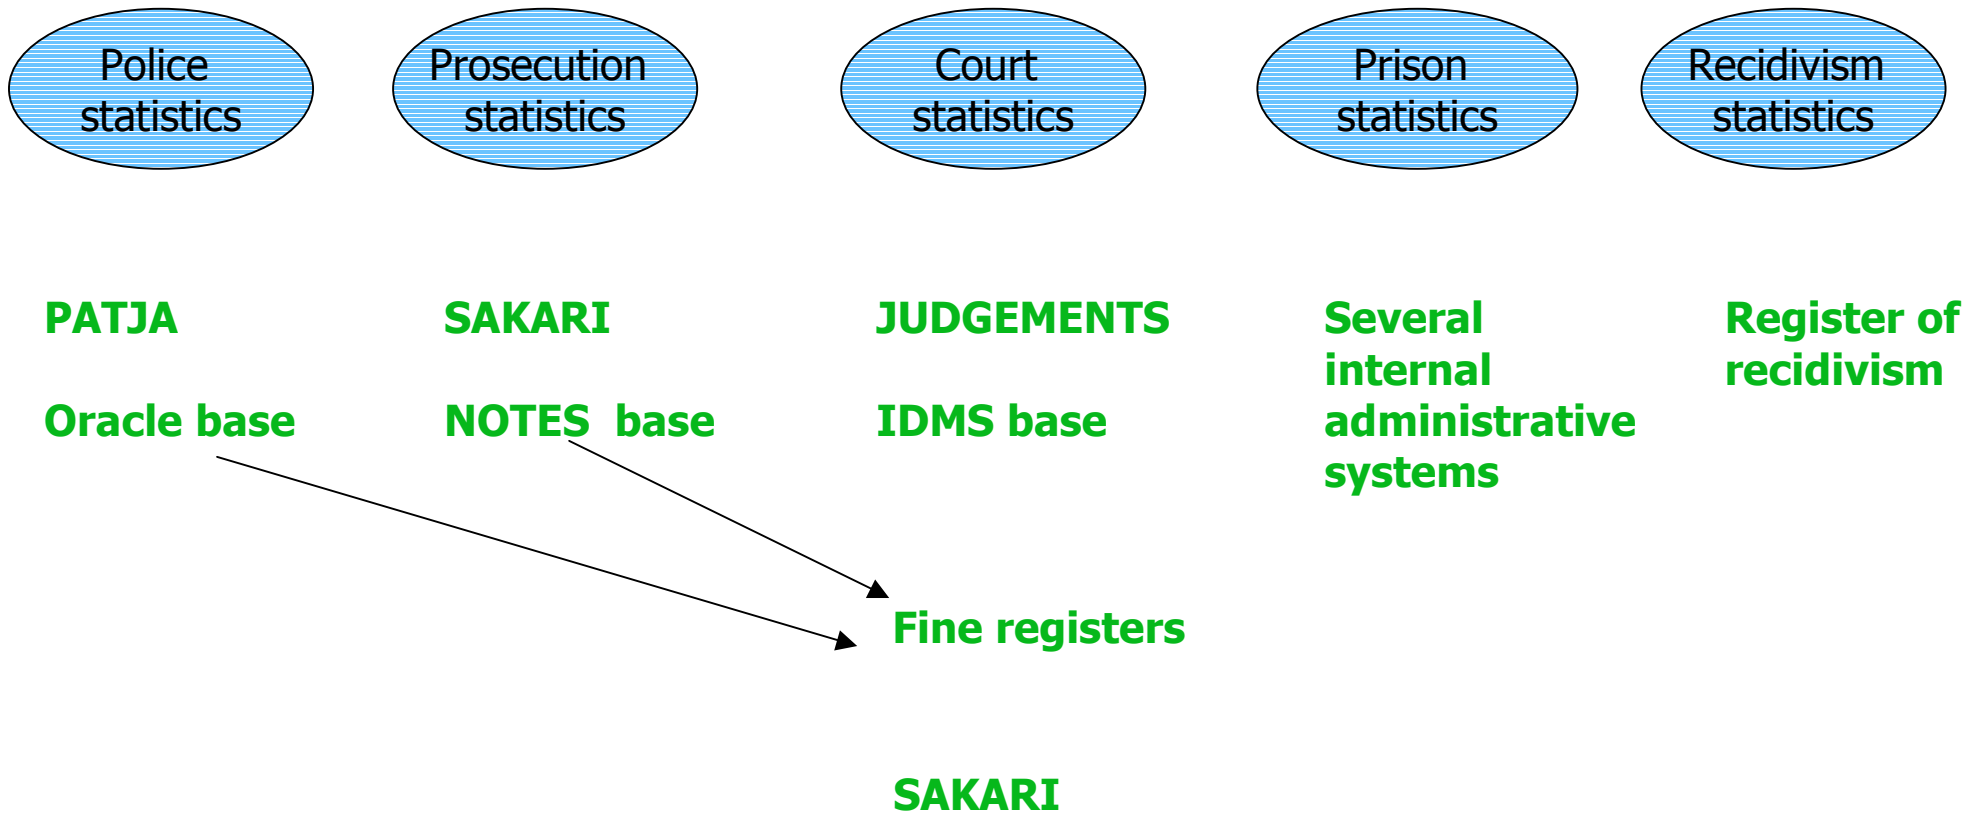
Police statistics

Prosecution statistics

Court statistics

Prison statistics

Recidivism statistics

PATJA

Oracle base

SAKARI

NOTES base

JUDGEMENTS

IDMS base

Several internal administrative systems

Register of recidivism

Fine registers

SAKARI